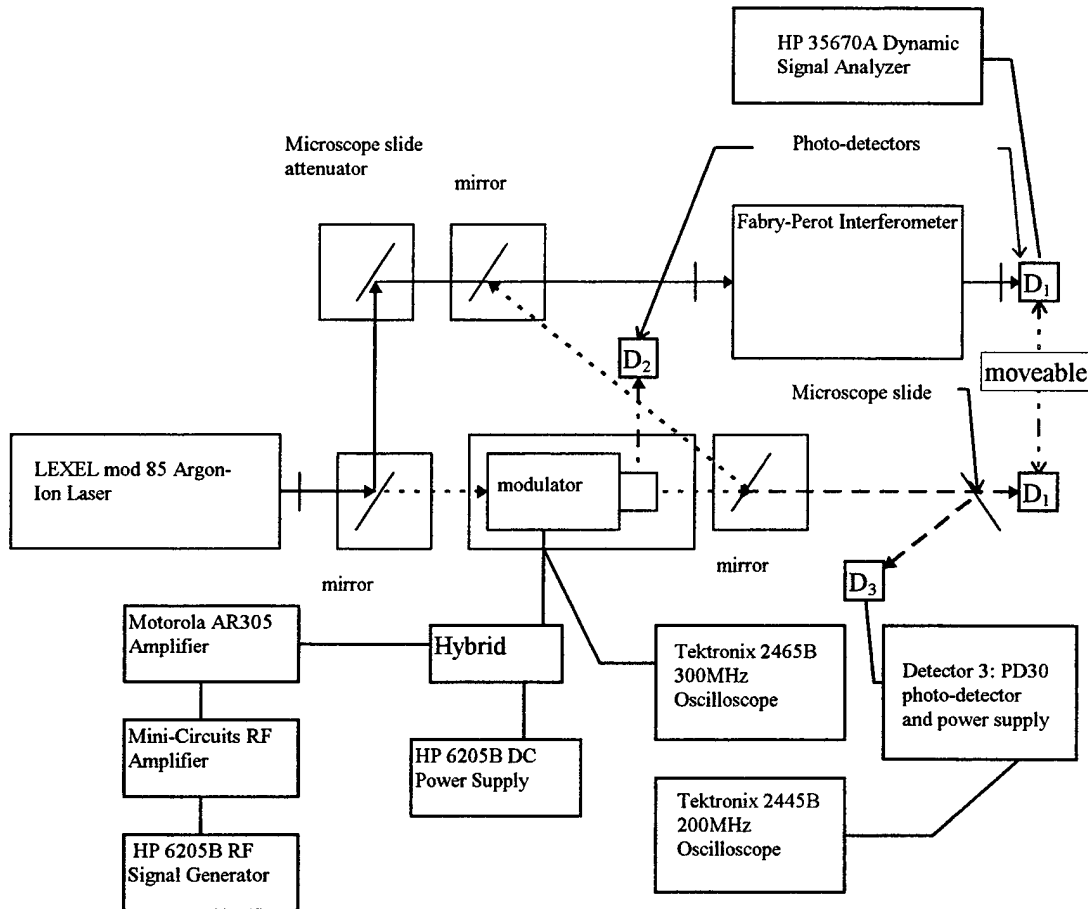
HP 35670A Dynamic Signal Analyzer

Microscope slide attenuator

mirror

Photo-detectors

Fabry-Perot Interferometer

$D_1$

$D_2$

moveable

Microscope slide

LEXEL mod 85 Argon-Ion Laser

modulator

$D_1$

mirror

mirror

$D_3$

Motorola AR305 Amplifier

Hybrid

Tektronix 2465B 300MHz Oscilloscope

Detector 3: PD30 photo-detector and power supply

Mini-Circuits RF Amplifier

HP 6205B DC Power Supply

Tektronix 2445B 200MHz Oscilloscope

HP 6205B RF Signal Generator